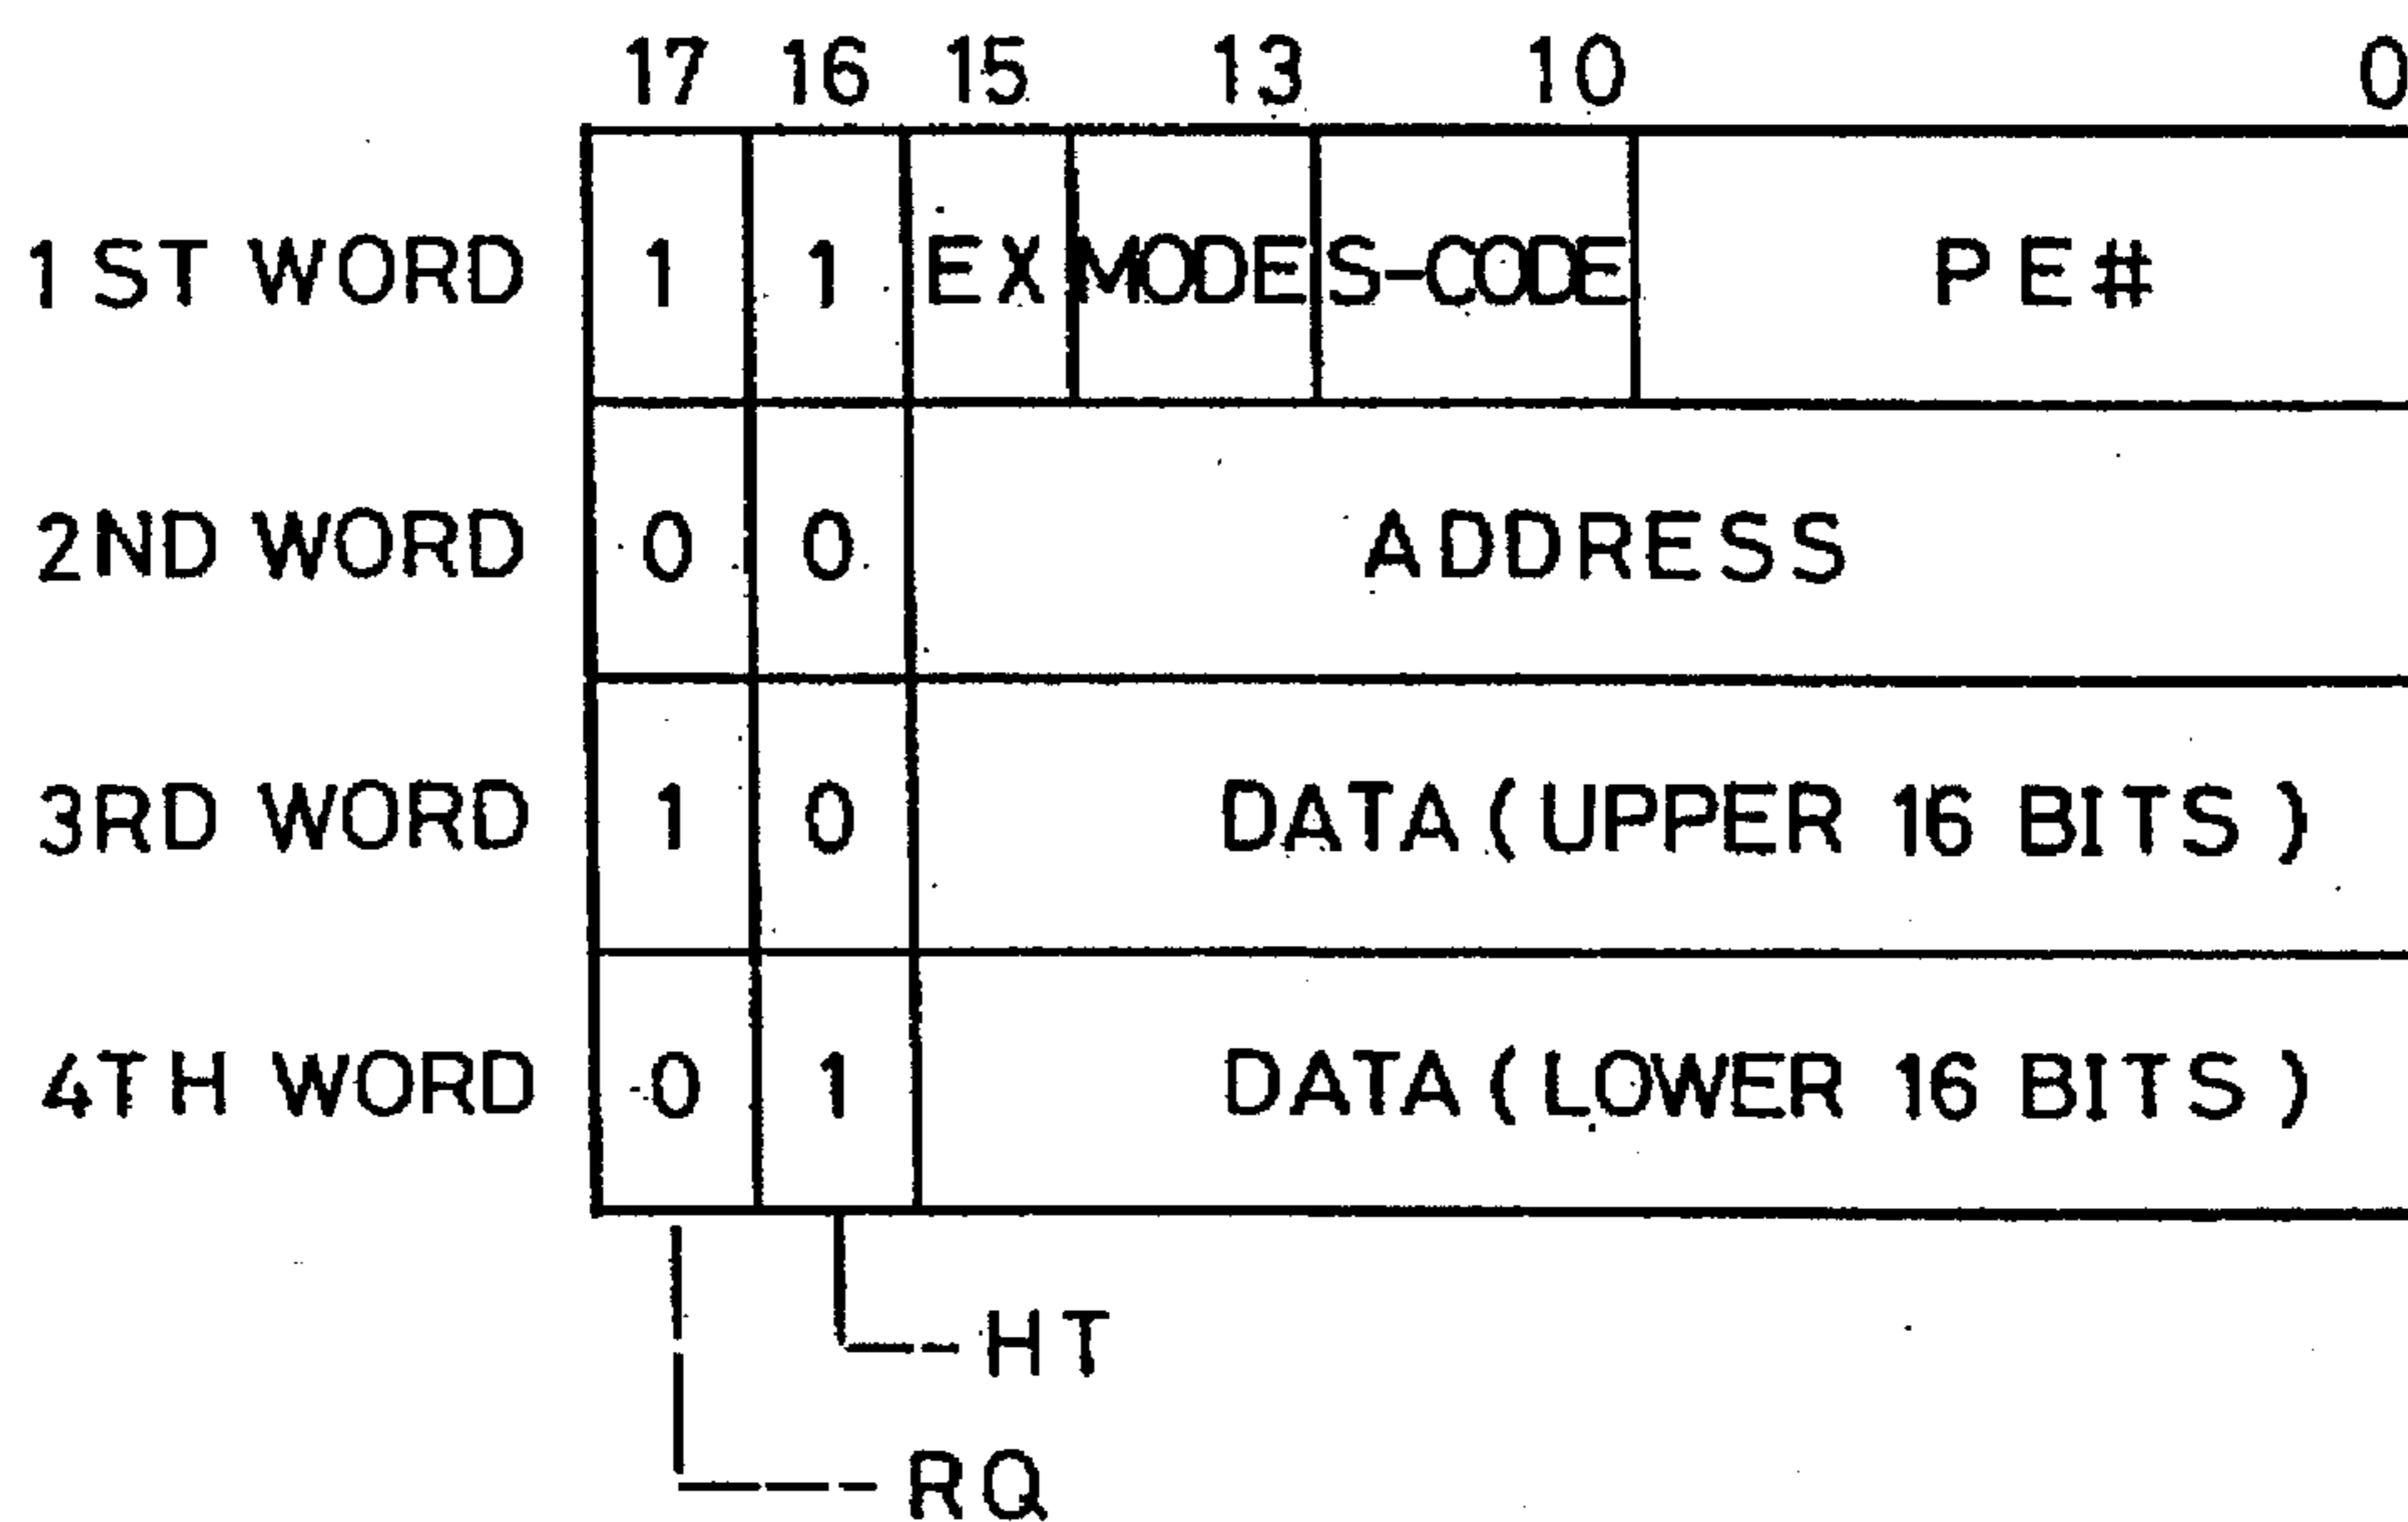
17 16 15 13 10 0

| | 17 | 16 | 15 | 13 | 10 | 0 |
|---|---|---|---|---|---|---|
| 1 ST WORD | 1 | 1 | EX | MODE | S-CODE | PE# |
| 2ND WORD | 0 | 0 | ADDRESS | | | |
| 3RD WORD | 1 | 0 | DATA ( UPPER 16 BITS ) | | | |
| 4TH WORD | 0 | 1 | DATA ( LOWER 16 BITS ) | | | |

HT
RQ